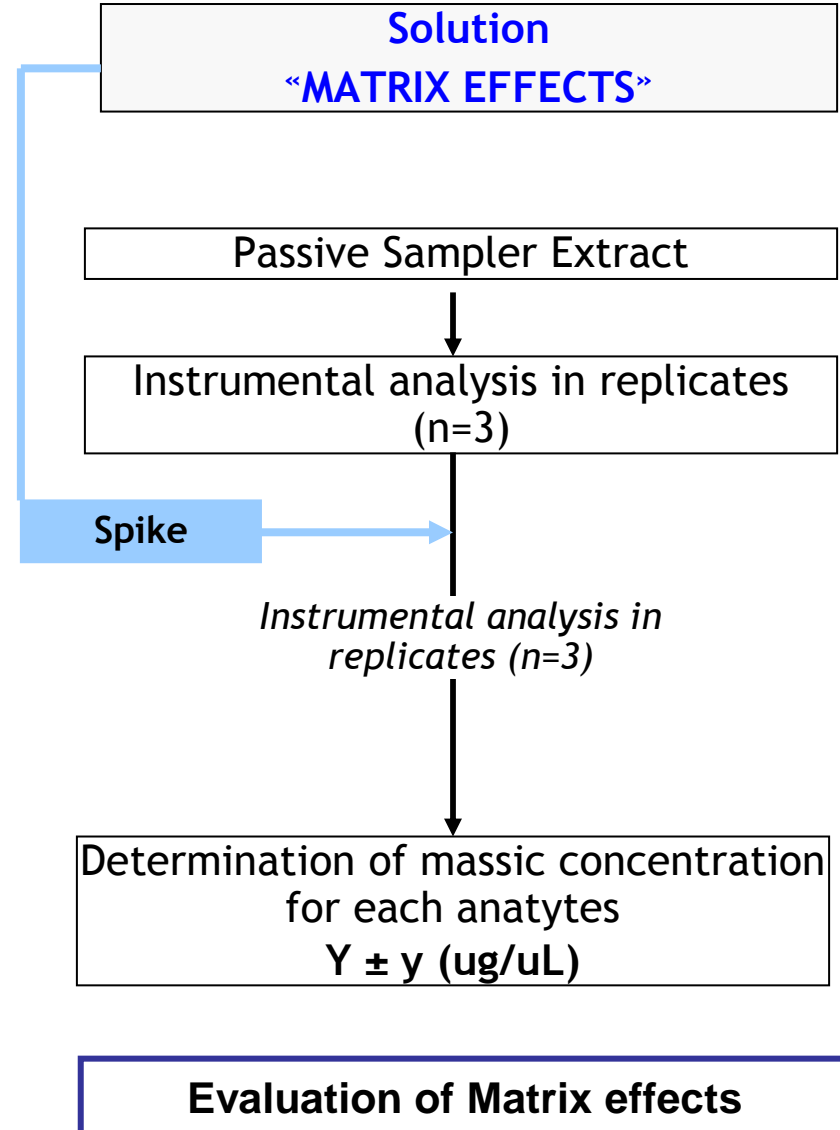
Solution
«MATRIX EFFECTS»

Passive Sampler Extract

Instrumental analysis in replicates (n=3)

Spike

Instrumental analysis in replicates (n=3)

Determination of massic concentration for each anatytes
Y ± y (ug/uL)

Evaluation of Matrix effects